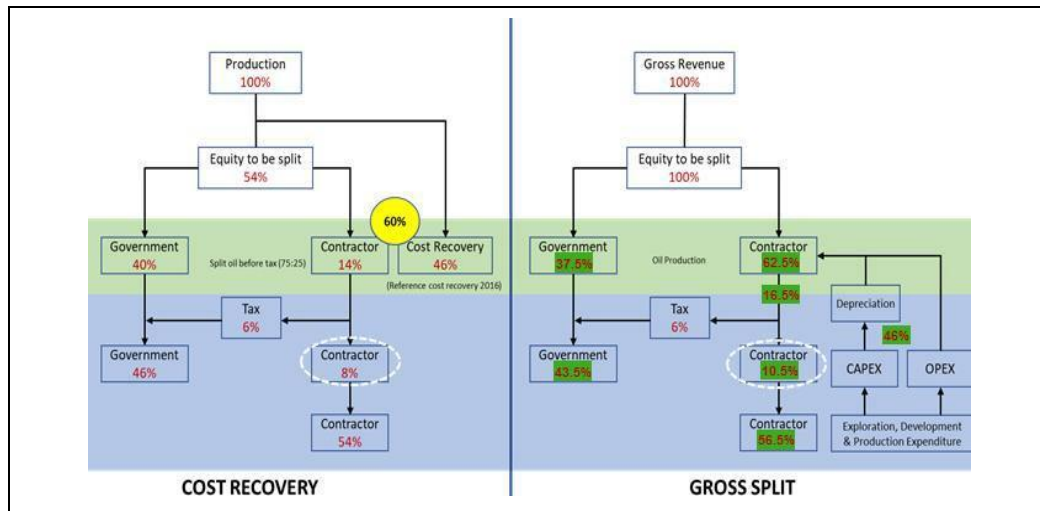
Production
100%

Equity to be split
54%

60%

Government
40%

Split oil before tax (75:25)

Contractor
14%

Cost Recovery
46%

(Reference cost recovery 2016)

Tax
6%

Government
46%

Contractor
8%

Contractor
54%

COST RECOVERY

Gross Revenue
100%

Equity to be split
100%

Government
37.5%

Oil Production

Contractor
62.5%

16.5%

Depreciation

Tax
6%

46%

Government
43.5%

Contractor
10.5%

CAPEX

OPEX

Contractor
56.5%

Exploration, Development & Production Expenditure

GROSS SPLIT